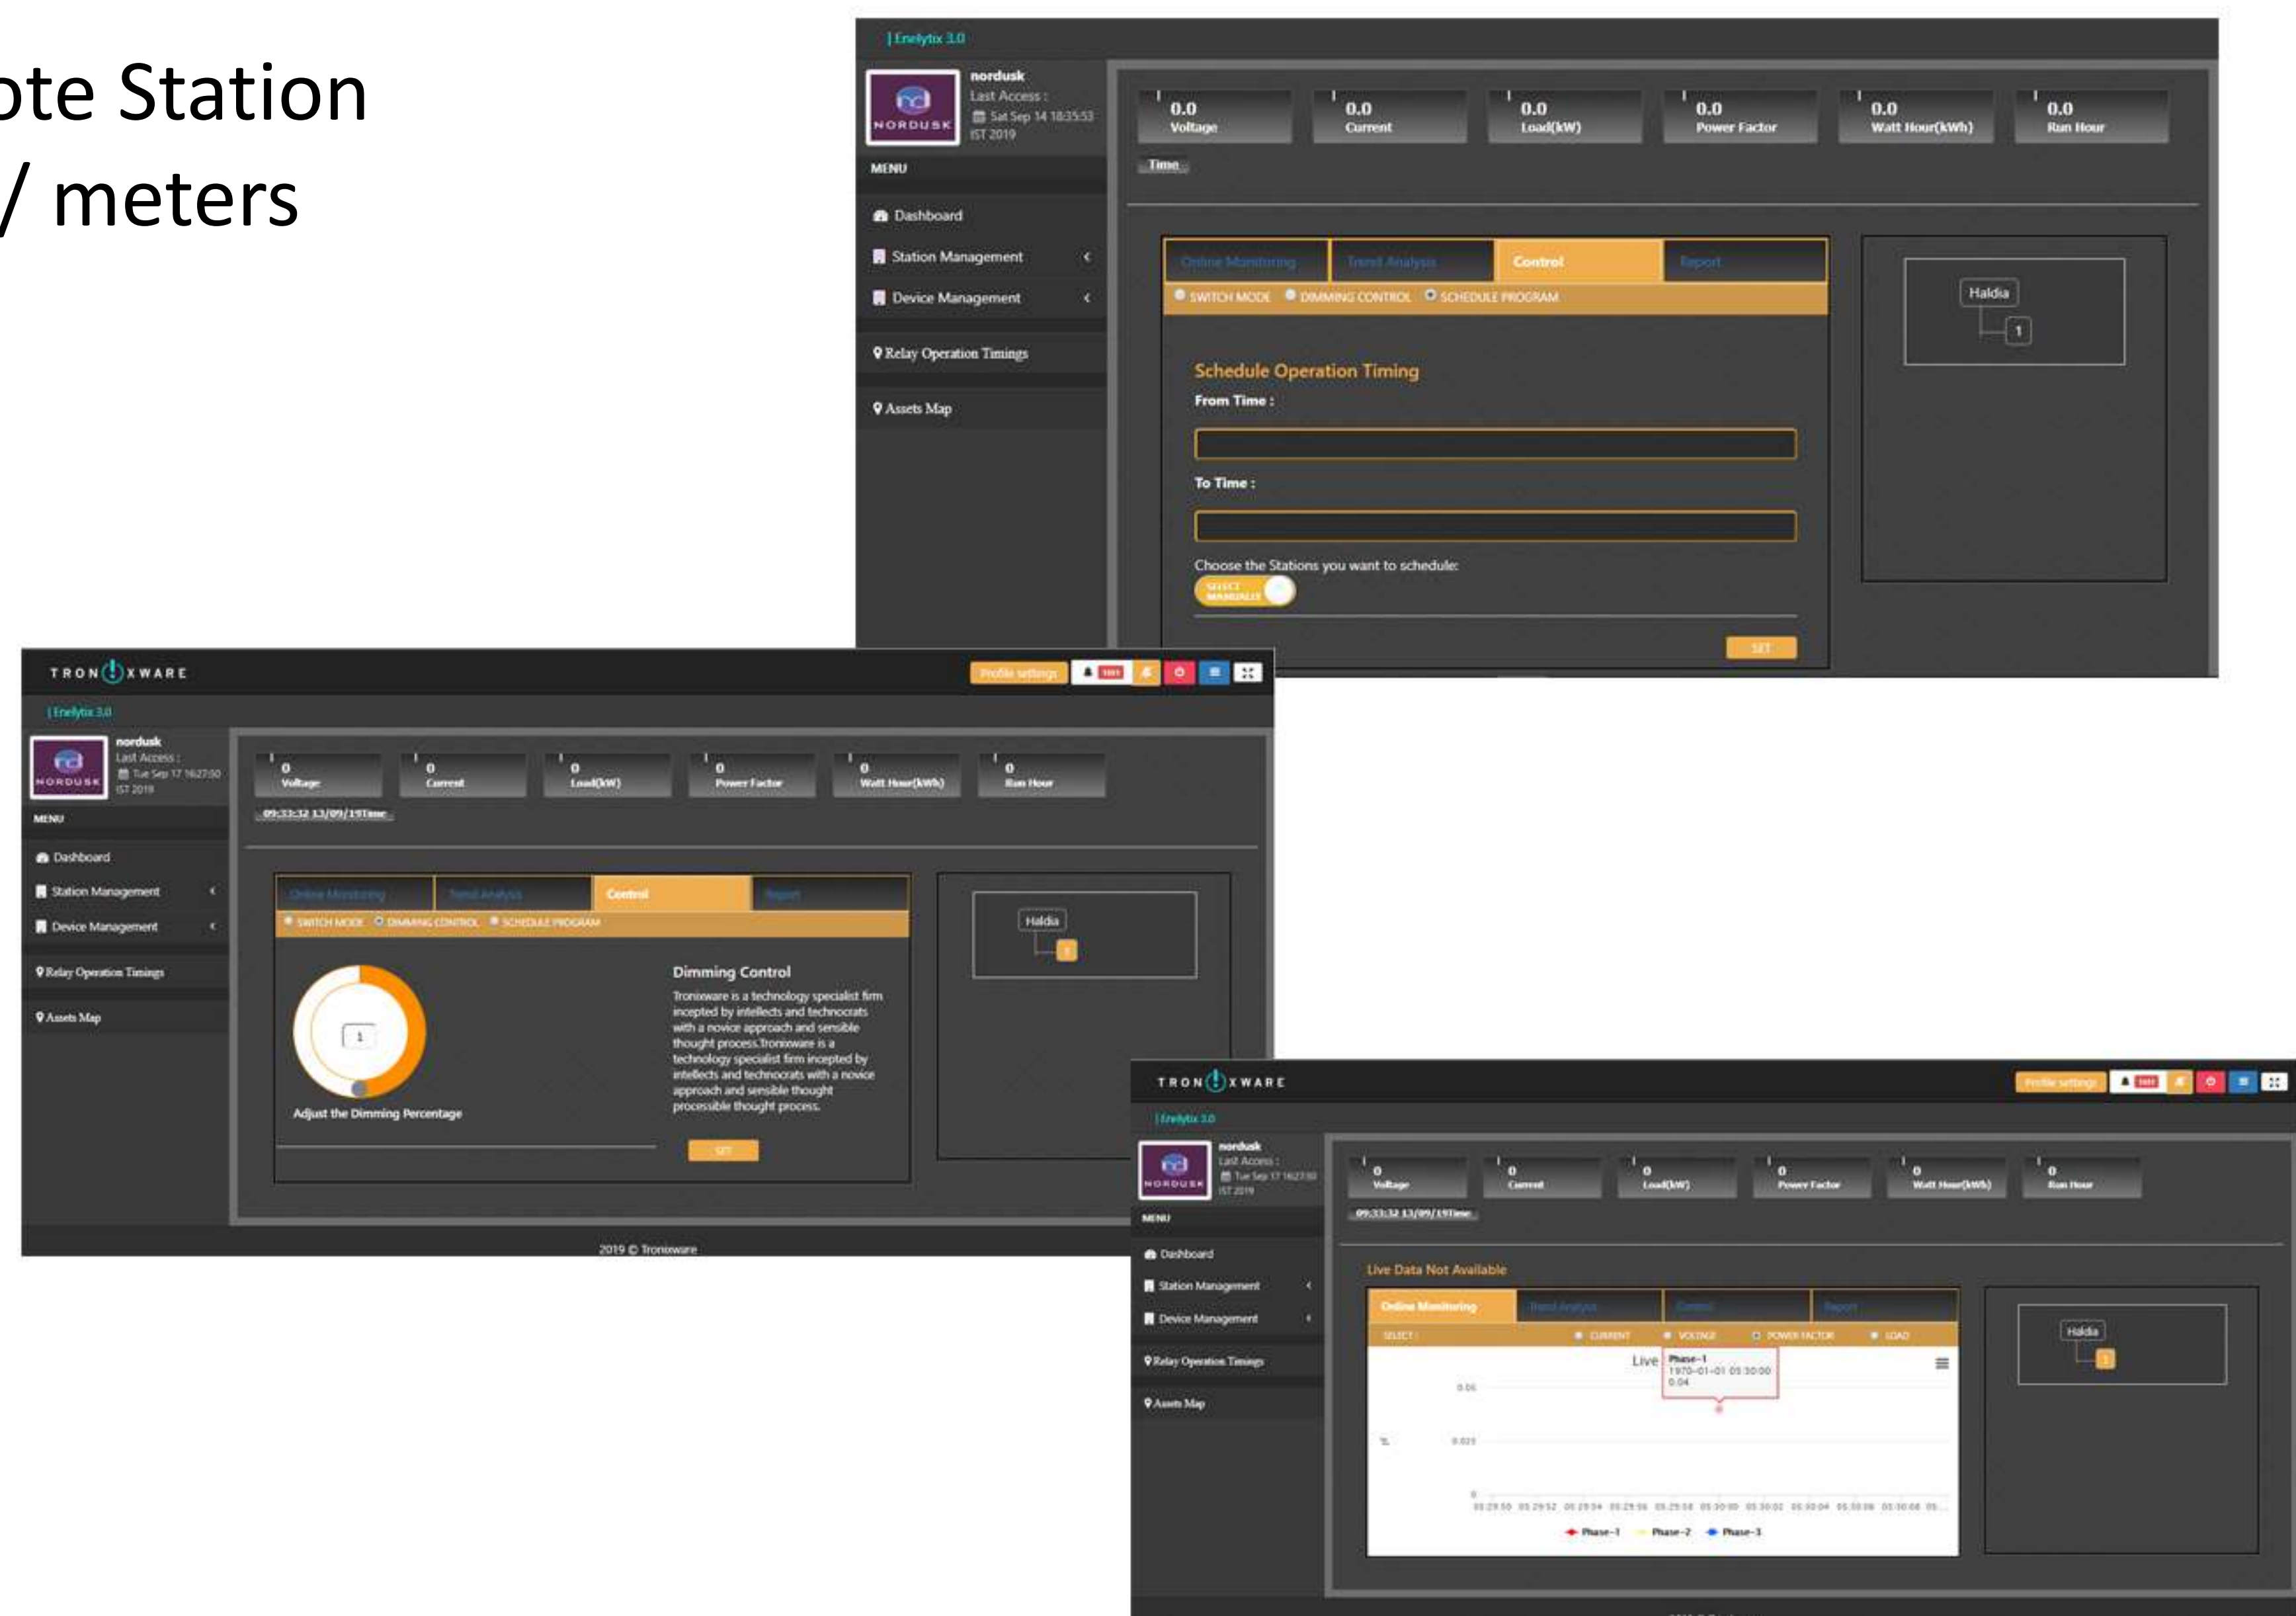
ote Station
/ meters

| Enelytix 3.0

nordusk
Last Access :
Sat Sep 14 18:35:53 IST 2019

MENU

Dashboard
Station Management
Device Management
Relay Operation Timings
Assets Map

0.0 Voltage
0.0 Current
0.0 Load(kW)
0.0 Power Factor
0.0 Watt Hour(kWh)
0.0 Run Hour

Time

Online Monitoring | Trend Analysis | Control | Report

SWITCH MODE  DIMMING CONTROL  SCHEDULE PROGRAM

Schedule Operation Timing

From Time :

To Time :

Choose the Stations you want to schedule:

SELECT MANUALLY

SET

Haldia
1

TRONIXWARE

Profile settings

| Enelytix 3.0

nordusk
Last Access :
Tue Sep 17 16:27:50 IST 2019

MENU

Dashboard
Station Management
Device Management
Relay Operation Timings
Assets Map

0 Voltage
0 Current
0 Load(kW)
0 Power Factor
0 Watt Hour(kWh)
0 Run Hour

09:33:32 13/09/19Time

Online Monitoring | Trend Analysis | Control | Report

SWITCH MODE  DIMMING CONTROL  SCHEDULE PROGRAM

1

Adjust the Dimming Percentage

Dimming Control

Tronixware is a technology specialist firm incepted by intellects and technocrats with a novice approach and sensible thought process.Tronixware is a technology specialist firm incepted by intellects and technocrats with a novice approach and sensible thought processable thought process.

SET

Haldia
1

2019 © Tronixware

TRONIXWARE

Profile settings

| Enelytix 3.0

nordusk
Last Access :
Tue Sep 17 16:27:50 IST 2019

MENU

Dashboard
Station Management
Device Management
Relay Operation Timings
Assets Map

0 Voltage
0 Current
0 Load(kW)
0 Power Factor
0 Watt Hour(kWh)
0 Run Hour

09:33:32 13/09/19Time

Live Data Not Available

Online Monitoring | Trend Analysis | Control | Report

SELECT : CURRENT  VOLTAGE  POWER FACTOR  LOAD

Live

Phase-1
1970-01-01 05:30:00
0.04

0.05
0.025
0

Phase-1  Phase-2  Phase-3

Haldia
1